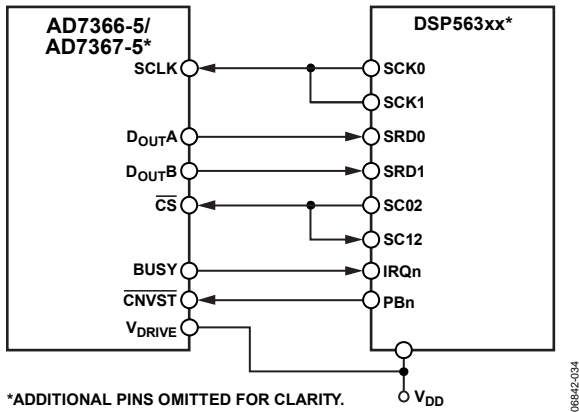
AD7366-5/
AD7367-5*

SCLK
$D_{OUT}A$
$D_{OUT}B$
$\overline{CS}$
BUSY
$\overline{CNVST}$
$V_{DRIVE}$

DSP563xx*

SCK0
SCK1
SRD0
SRD1
SC02
SC12
IRQn
PBn

$V_{DD}$

*ADDITIONAL PINS OMITTED FOR CLARITY.

06842-034